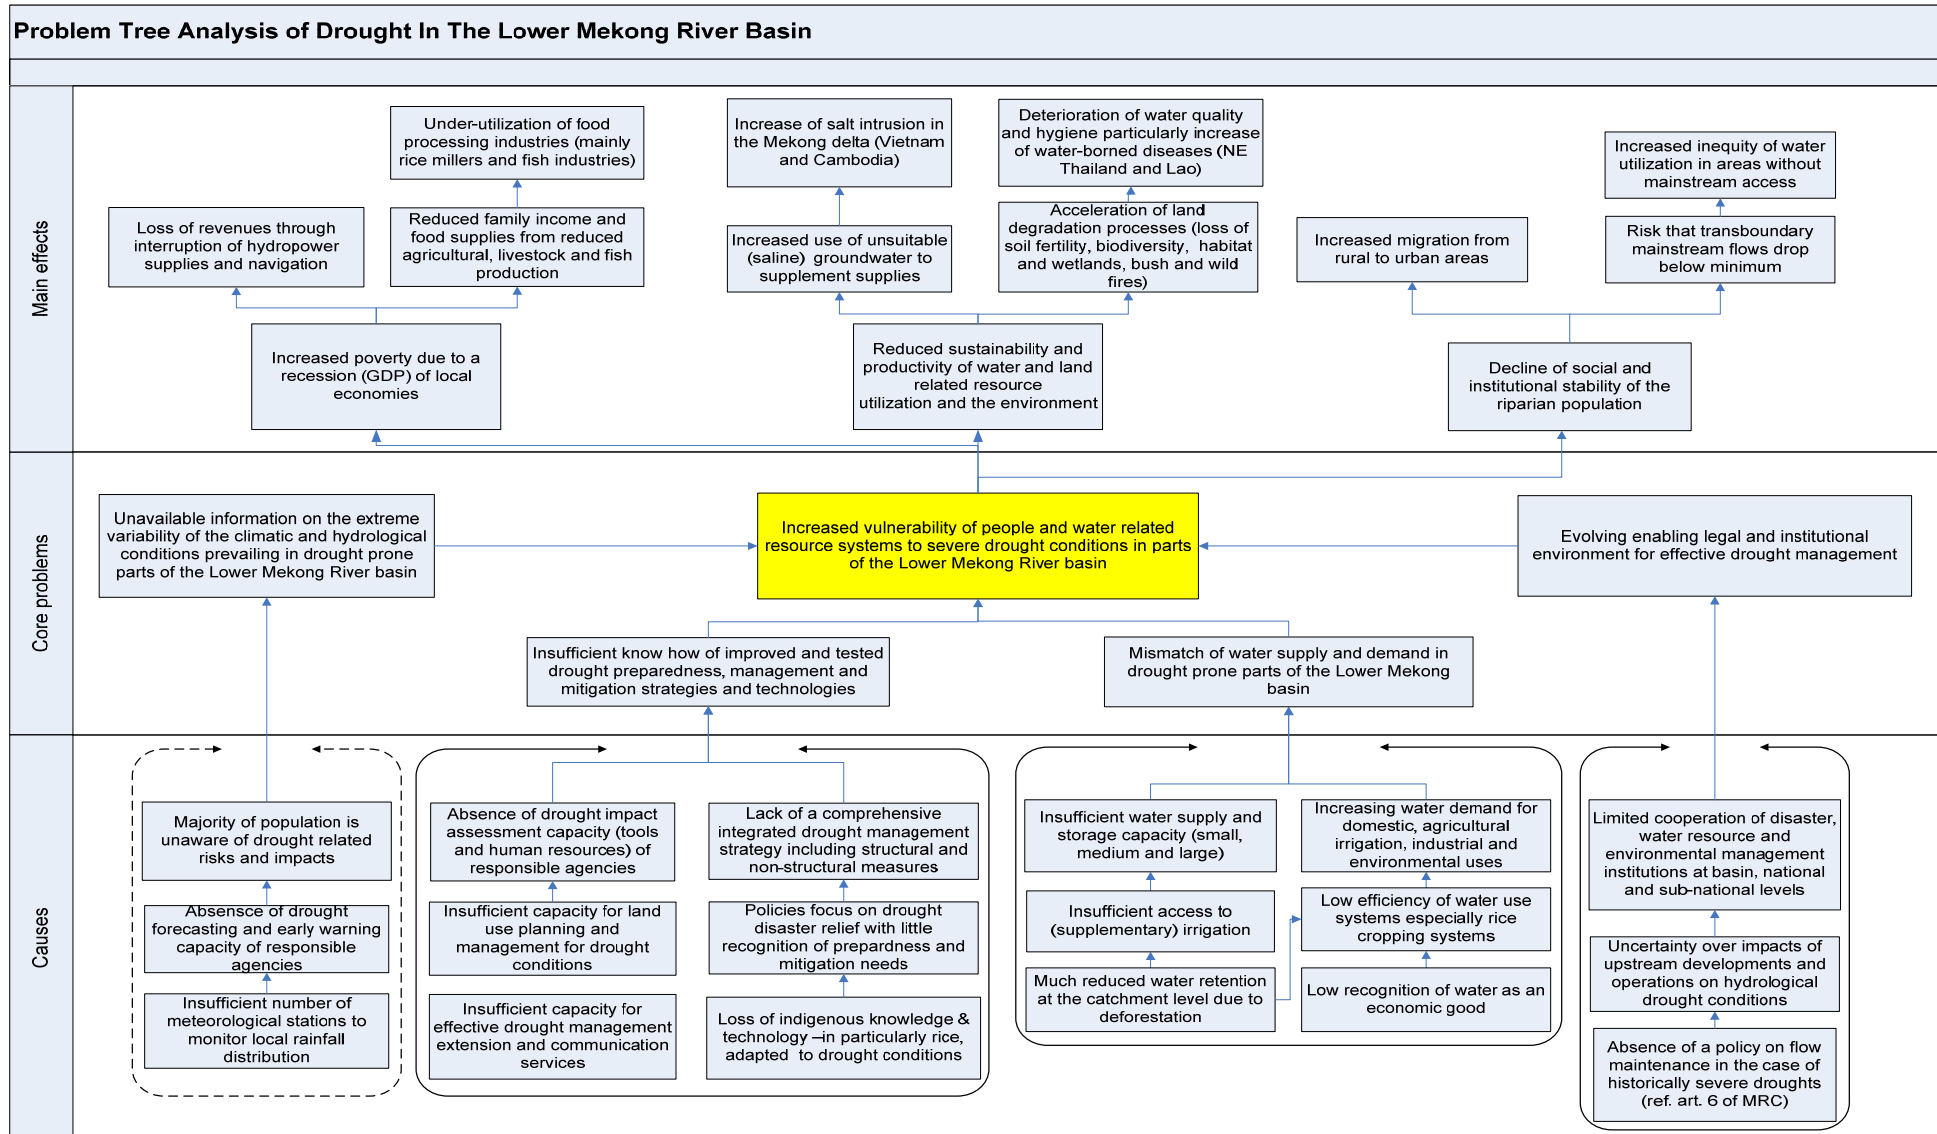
Problem Tree Analysis of Drought In The Lower Mekong River Basin

Main effects

Under-utilization of food processing industries (mainly rice millers and fish industries)

Increase of salt intrusion in the Mekong delta (Vietnam and Cambodia)

Deterioration of water quality and hygiene particularly increase of water-borned diseases (NE Thailand and Lao)

Increased inequity of water utilization in areas without mainstream access

Loss of revenues through interruption of hydropower supplies and navigation

Reduced family income and food supplies from reduced agricultural, livestock and fish production

Increased use of unsuitable (saline) groundwater to supplement supplies

Acceleration of land degradation processes (loss of soil fertility, biodiversity, habitat and wetlands, bush and wild fires)

Increased migration from rural to urban areas

Risk that transboundary mainstream flows drop below minimum

Increased poverty due to a recession (GDP) of local economies

Reduced sustainability and productivity of water and land related resource utilization and the environment

Decline of social and institutional stability of the riparian population

Core problems

Unavailable information on the extreme variability of the climatic and hydrological conditions prevailing in drought prone parts of the Lower Mekong River basin

Increased vulnerability of people and water related resource systems to severe drought conditions in parts of the Lower Mekong River basin

Evolving enabling legal and institutional environment for effective drought management

Insufficient know how of improved and tested drought preparedness, management and mitigation strategies and technologies

Mismatch of water supply and demand in drought prone parts of the Lower Mekong basin

Causes

Majority of population is unaware of drought related risks and impacts

Absensce of drought forecasting and early warning capacity of responsible agencies

Insufficient number of meteorological stations to monitor local rainfall distribution

Absence of drought impact assessment capacity (tools and human resources) of responsible agencies

Lack of a comprehensive integrated drought management strategy including structural and non-structural measures

Insufficient capacity for land use planning and management for drought conditions

Policies focus on drought disaster relief with little recognition of prepardness and mitigation needs

Insufficient capacity for effective drought management extension and communication services

Loss of indigenous knowledge & technology –in particularly rice, adapted to drought conditions

Insufficient water supply and storage capacity (small, medium and large)

Increasing water demand for domestic, agricultural irrigation, industrial and environmental uses

Insufficient access to (supplementary) irrigation

Low efficiency of water use systems especially rice cropping systems

Much reduced water retention at the catchment level due to deforestation

Low recognition of water as an economic good

Limited cooperation of disaster, water resource and environmental management institutions at basin, national and sub-national levels

Uncertainty over impacts of upstream developments and operations on hydrological drought conditions

Absence of a policy on flow maintenance in the case of historically severe droughts (ref. art. 6 of MRC)